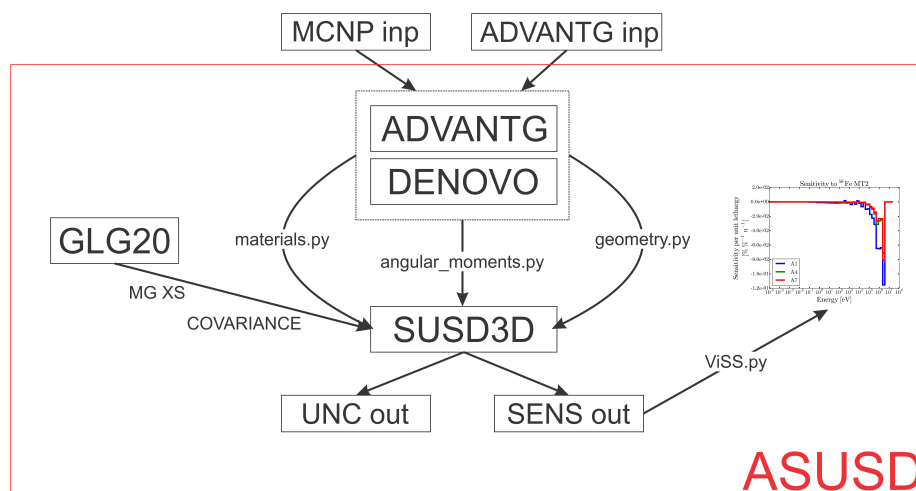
MCNP inp

ADVANTG inp

ADVANTG

DENOVO

GLG20

materials.py

angular_moments.py

geometry.py

MG XS

COVARIANCE

SUSD3D

Sensitivity to $^{56}$Fe MT2

Sensitivity per unit lethargy

Energy [eV]

A1
A4
A7

ViSS.py

UNC out

SENS out

ASUSD